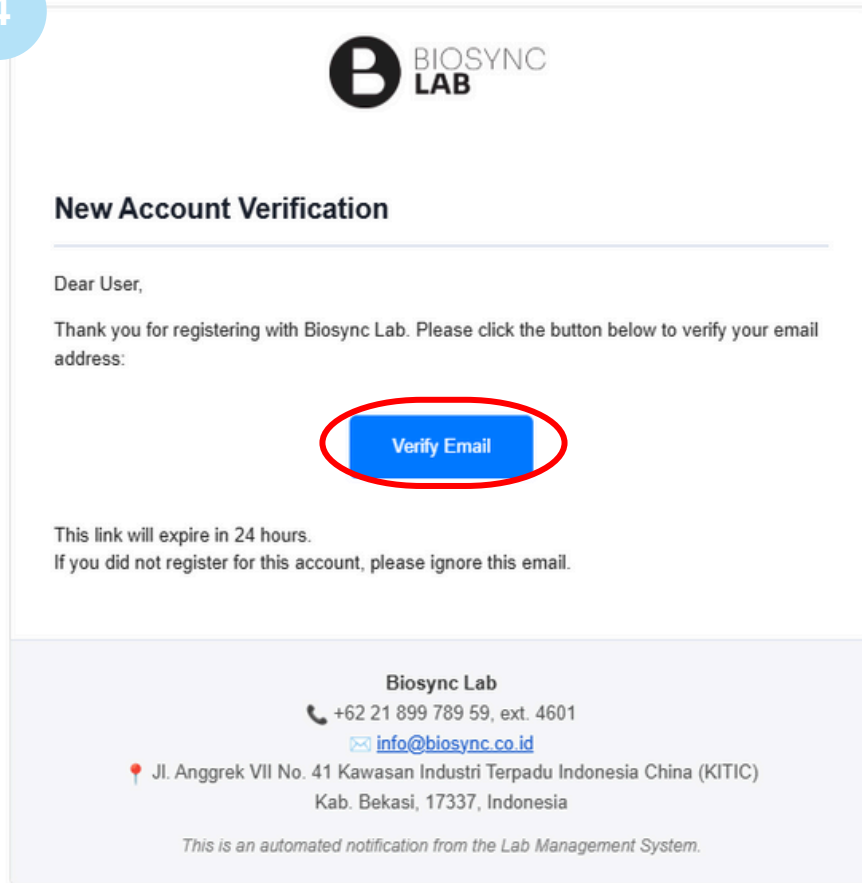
4

BIOSYNC LAB

New Account Verification

Dear User,

Thank you for registering with Biosync Lab. Please click the button below to verify your email address:

Verify Email

This link will expire in 24 hours.
If you did not register for this account, please ignore this email.

Biosync Lab
+62 21 899 789 59, ext. 4601
info@biosync.co.id
Jl. Anggrek VII No. 41 Kawasan Industri Terpadu Indonesia China (KITIC)
Kab. Bekasi, 17337, Indonesia

This is an automated notification from the Lab Management System.